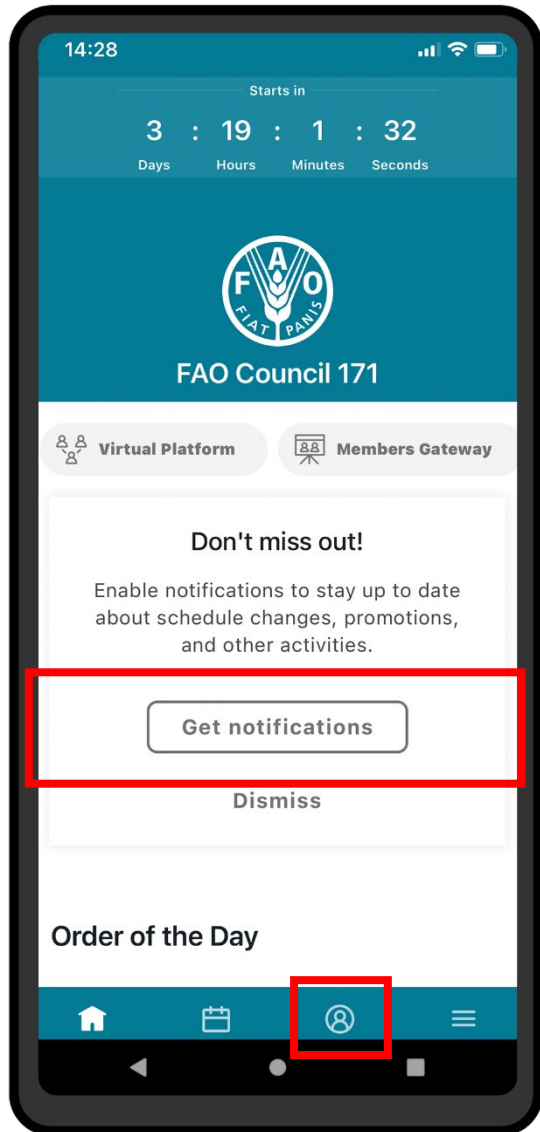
14:28

Starts in

3 : 19 : 1 : 32
Days Hours Minutes Seconds

F A O
FIAT PANIS

FAO Council 171

Virtual Platform

Members Gateway

Don't miss out!

Enable notifications to stay up to date about schedule changes, promotions, and other activities.

Get notifications

Dismiss

Order of the Day